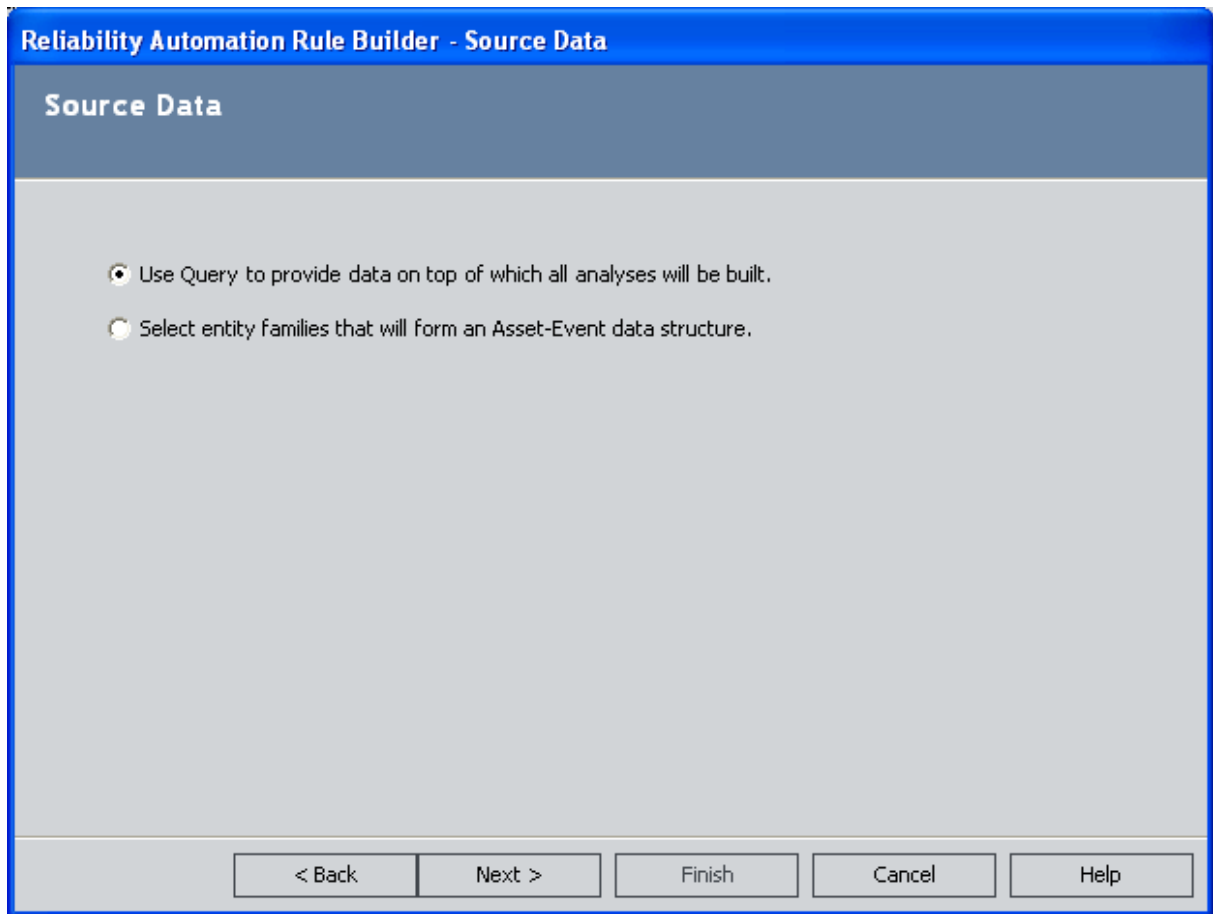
Reliability Automation Rule Builder - Source Data

Source Data

Use Query to provide data on top of which all analyses will be built.

Select entity families that will form an Asset-Event data structure.

< Back | Next > | Finish | Cancel | Help